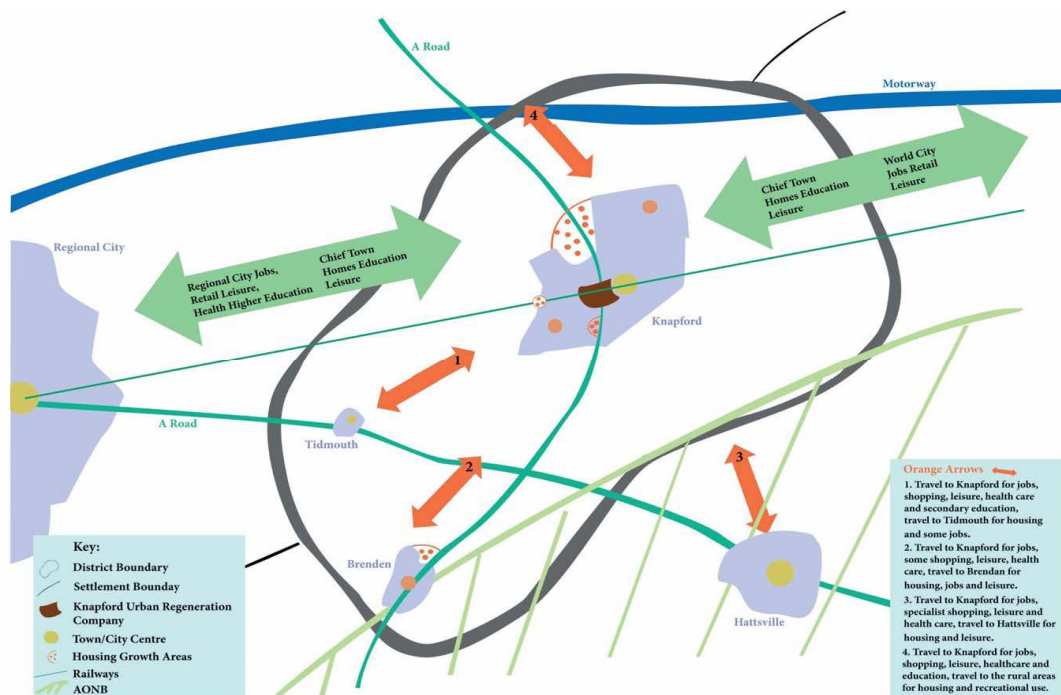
A Road

Motorway

4

World City Jobs Retail Leisure

Chief Town Homes Education Leisure

Regional City

Regional City Jobs, Retail Leisure, Health Higher Education

Chief Town Homes Education Leisure

Knapford

1

A Road

Tidmouth

2

3

Brenden

Hattsville

Key:
District Boundary
Settlement Bounday
Knapford Urban Regeneration Company
Town/City Centre
Housing Growth Areas
Railways
AONB

Orange Arrows

1. Travel to Knapford for jobs, shopping, leisure, health care and secondary education, travel to Tidmouth for housing and some jobs.
2. Travel to Knapford for jobs, some shopping, leisure, health care, travel to Brendan for housing, jobs and leisure.
3. Travel to Knapford for jobs, specialist shopping, leisure and health care, travel to Hattsville for housing and leisure.
4. Travel to Knapford for jobs, shopping, leisure, healthcare and education, travel to the rural areas for housing and recreational use.